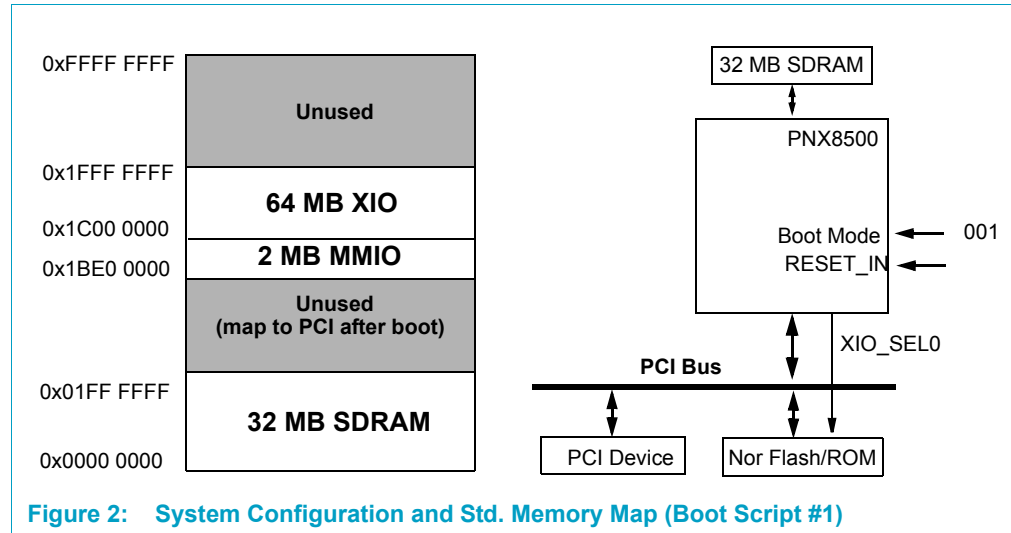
0xFFFF FFFF

Unused

0x1FFF FFFF

64 MB XIO

0x1C00 0000

2 MB MMIO

0x1BE0 0000

Unused
(map to PCI after boot)

0x01FF FFFF

32 MB SDRAM

0x0000 0000

32 MB SDRAM

PNX8500

Boot Mode

001

RESET_IN

XIO_SEL0

PCI Bus

PCI Device

Nor Flash/ROM

Figure 2: System Configuration and Std. Memory Map (Boot Script #1)